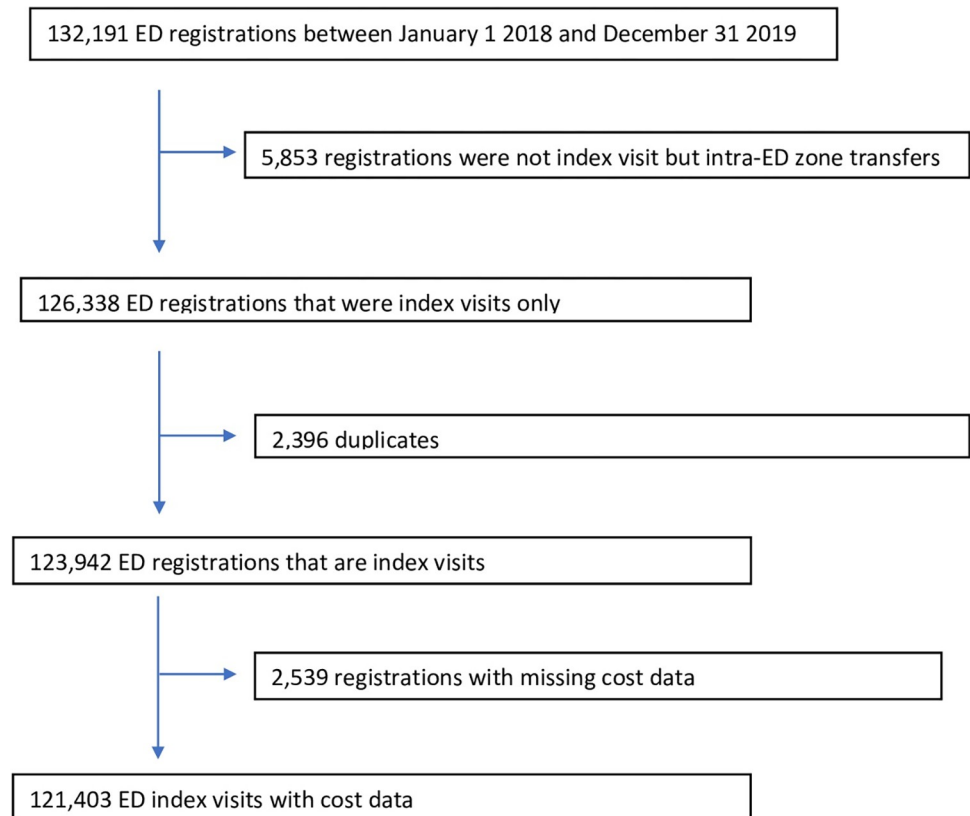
132,191 ED registrations between January 1 2018 and December 31 2019

5,853 registrations were not index visit but intra-ED zone transfers

126,338 ED registrations that were index visits only

2,396 duplicates

123,942 ED registrations that are index visits

2,539 registrations with missing cost data

121,403 ED index visits with cost data